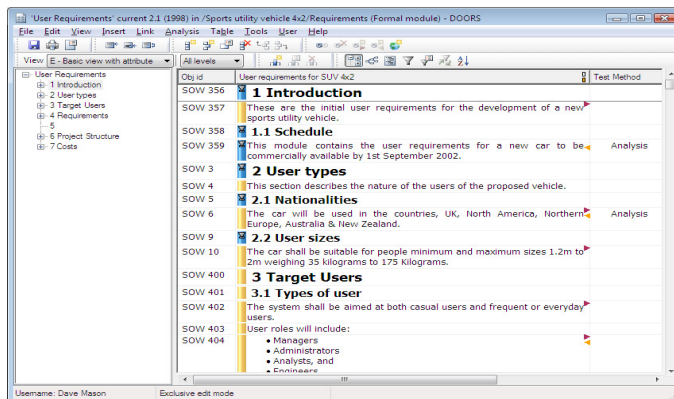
'User Requirements' current 2.1 (1998) in /Sports utility vehicle 4x2/Requirements (Formal module) - DOORS

File Edit View Insert Link Analysis Table Tools User Help

View E - Basic view with attribute | All levels

User Requirements
1 Introduction
2 User types
3 Target Users
4 Requirements
5
6 Project Structure
7 Costs

| Obj id | User requirements for SUV 4x2 | Test Method |
|---|---|---|
| SOW 356 | 1 Introduction | |
| SOW 357 | These are the initial user requirements for the development of a new sports utility vehicle. | |
| SOW 358 | 1.1 Schedule | |
| SOW 359 | This module contains the user requirements for a new car to be commercially available by 1st September 2002. | Analysis |
| SOW 3 | 2 User types | |
| SOW 4 | This section describes the nature of the users of the proposed vehicle. | |
| SOW 5 | 2.1 Nationalities | |
| SOW 6 | The car will be used in the countries, UK, North America, Northern Europe, Australia & New Zealand. | Analysis |
| SOW 9 | 2.2 User sizes | |
| SOW 10 | The car shall be suitable for people minimum and maximum sizes 1.2m to 2m weighing 35 kilograms to 175 Kilograms. | |
| SOW 400 | 3 Target Users | |
| SOW 401 | 3.1 Types of user | |
| SOW 402 | The system shall be aimed at both casual users and frequent or everyday users. | |
| SOW 403 | User roles will include: | |
| SOW 404 | • Managers<br>• Administrators<br>• Analysts, and<br>• Engineers | |

Username: Dave Mason | Exclusive edit mode